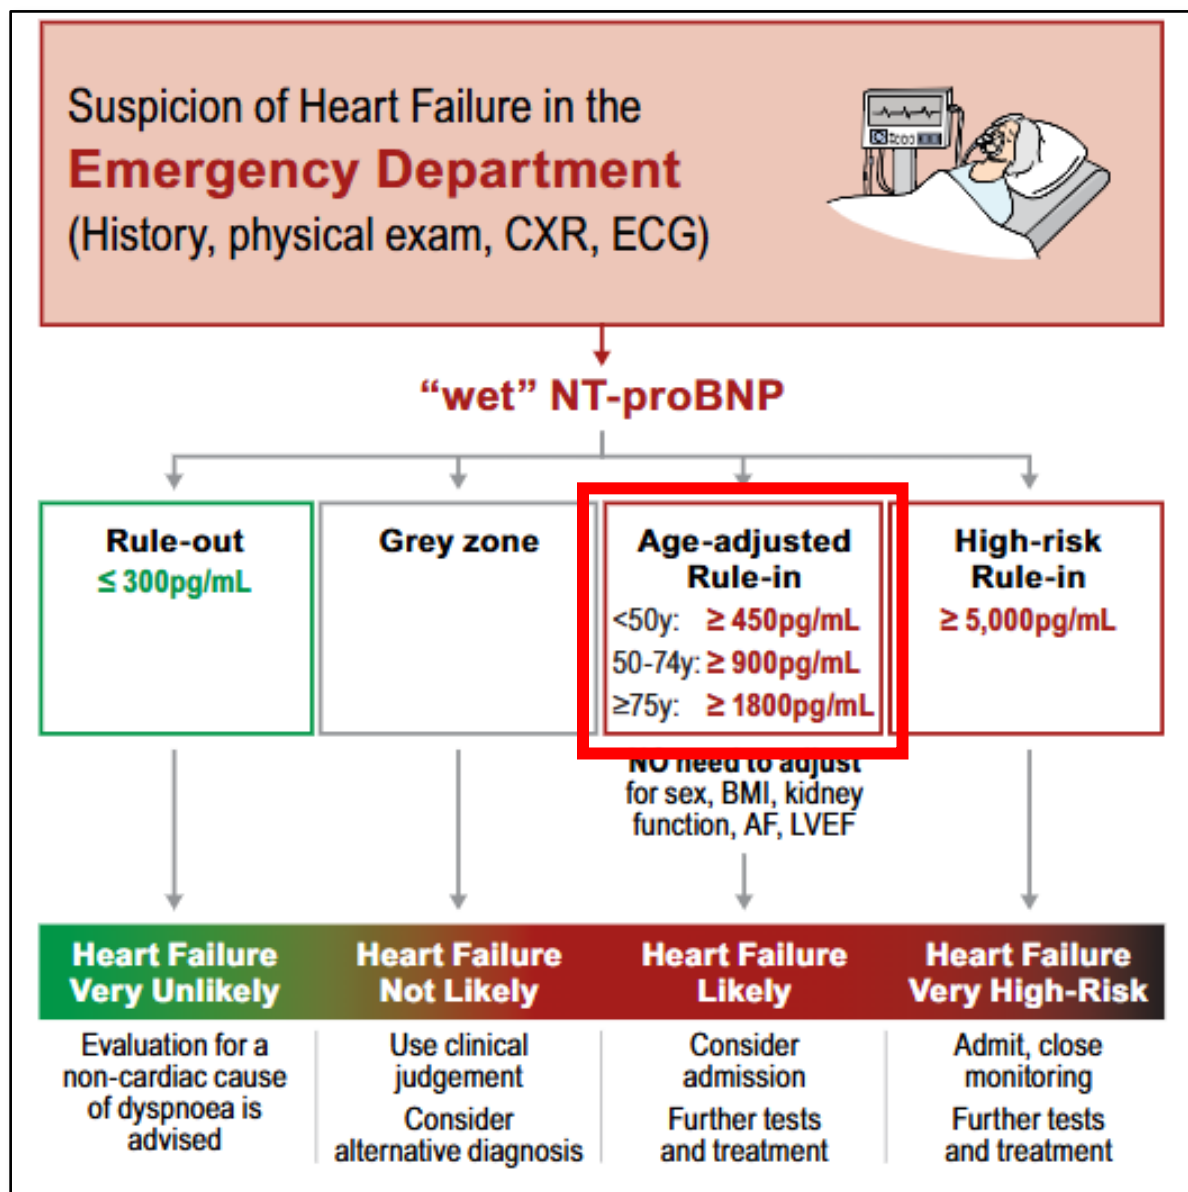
Suspicion of Heart Failure in the
Emergency Department
(History, physical exam, CXR, ECG)

"wet" NT-proBNP

Rule-out
≤ 300pg/mL

Grey zone

Age-adjusted Rule-in
<50y: ≥ 450pg/mL
50-74y: ≥ 900pg/mL
≥75y: ≥ 1800pg/mL

High-risk Rule-in
≥ 5,000pg/mL

NO need to adjust for sex, BMI, kidney function, AF, LVEF

Heart Failure Very Unlikely
Evaluation for a non-cardiac cause of dyspnoea is advised

Heart Failure Not Likely
Use clinical judgement
Consider alternative diagnosis

Heart Failure Likely
Consider admission
Further tests and treatment

Heart Failure Very High-Risk
Admit, close monitoring
Further tests and treatment